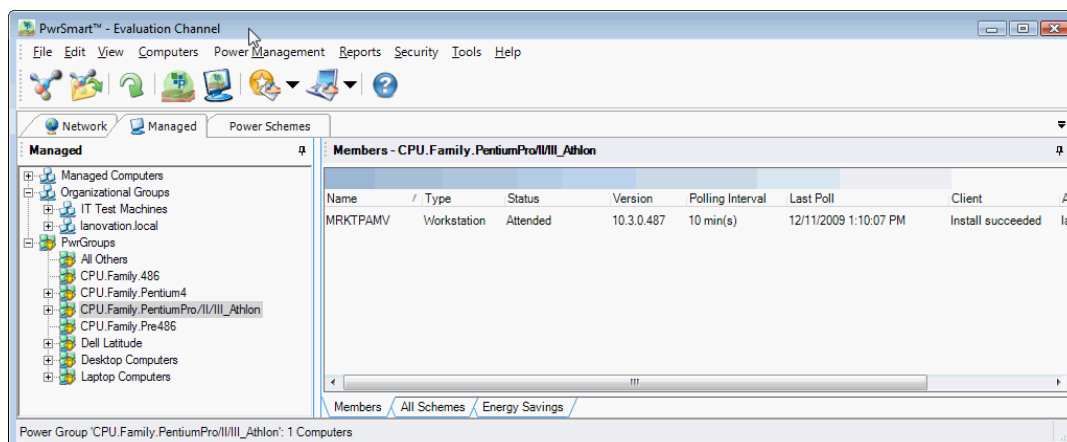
PwrSmart™ - Evaluation Channel

File Edit View Computers Power Management Reports Security Tools Help

Network Managed Power Schemes

Managed

Managed Computers
Organizational Groups
IT Test Machines
lanovation.local
PwrGroups
All Others
CPU.Family.486
CPU.Family.Pentium4
CPU.Family.PentiumPro/II/III_Athlon
CPU.Family.Pre486
Dell Latitude
Desktop Computers
Laptop Computers

Members - CPU.Family.PentiumPro/II/III_Athlon

| Name | Type | Status | Version | Polling Interval | Last Poll | Client |
|---|---|---|---|---|---|---|
| MRKTPAMV | Workstation | Attended | 10.3.0.487 | 10 min(s) | 12/11/2009 1:10:07 PM | Install succeeded |

Members All Schemes Energy Savings

Power Group 'CPU.Family.PentiumPro/II/III_Athlon': 1 Computers